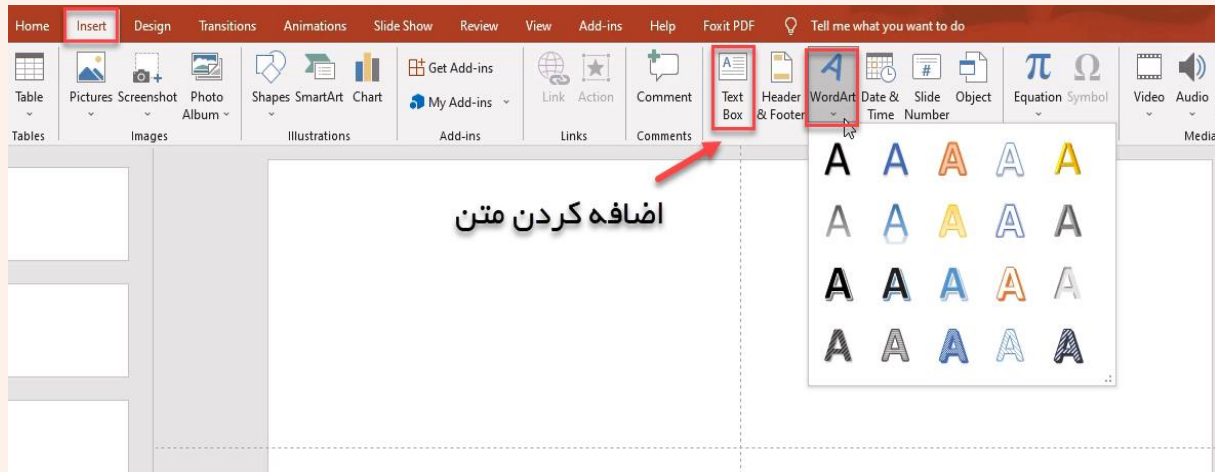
Home Insert Design Transitions Animations Slide Show Review View Add-ins Help Foxit PDF Tell me what you want to do

Table
Tables

Pictures Screenshot Photo Album
Images

Shapes SmartArt Chart
Illustrations

Get Add-ins
My Add-ins
Add-ins

Link Action
Links

Comment
Comments

Text Box
Header & Footer
WordArt
Date & Time
Slide Number
Object

Equation Symbol

Video Audio
Media

A A A A A
A A A A A
A A A A A
A A A A A

اضافه کردن متن